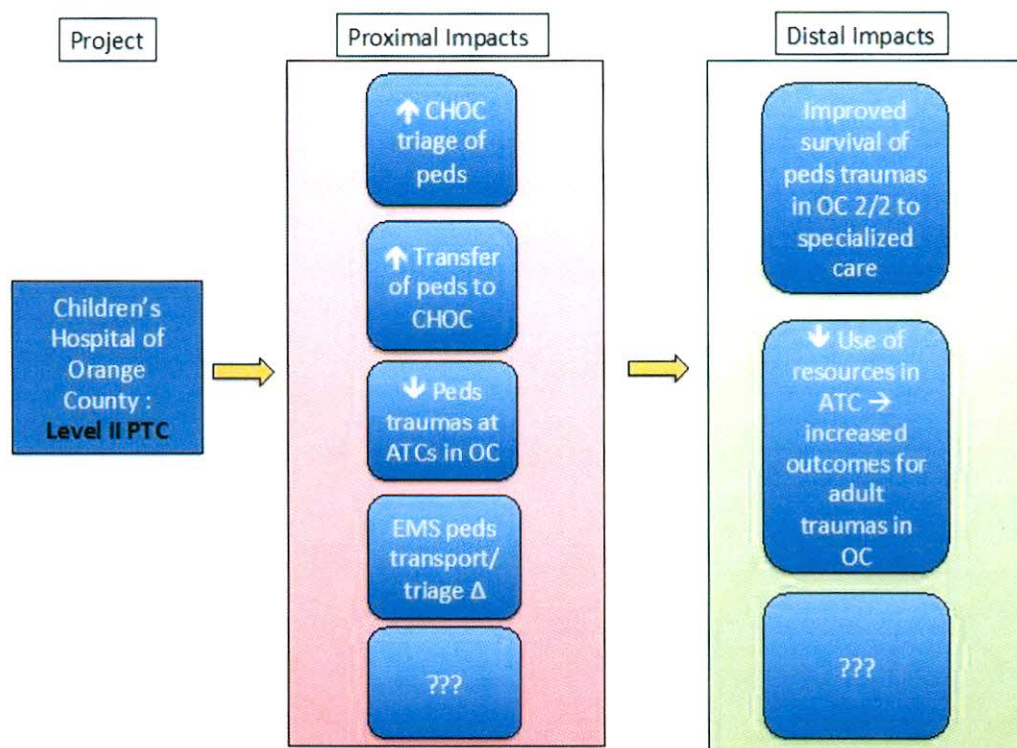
Project

Children's Hospital of Orange County : Level II PTC

Proximal Impacts

↑ CHOC triage of peds

↑ Transfer of peds to CHOC

↓ Peds traumas at ATCs in OC

EMS peds transport/ triage Δ

???

Distal Impacts

Improved survival of peds traumas in OC 2/2 to specialized care

↓ Use of resources in ATC → increased outcomes for adult traumas in OC

???